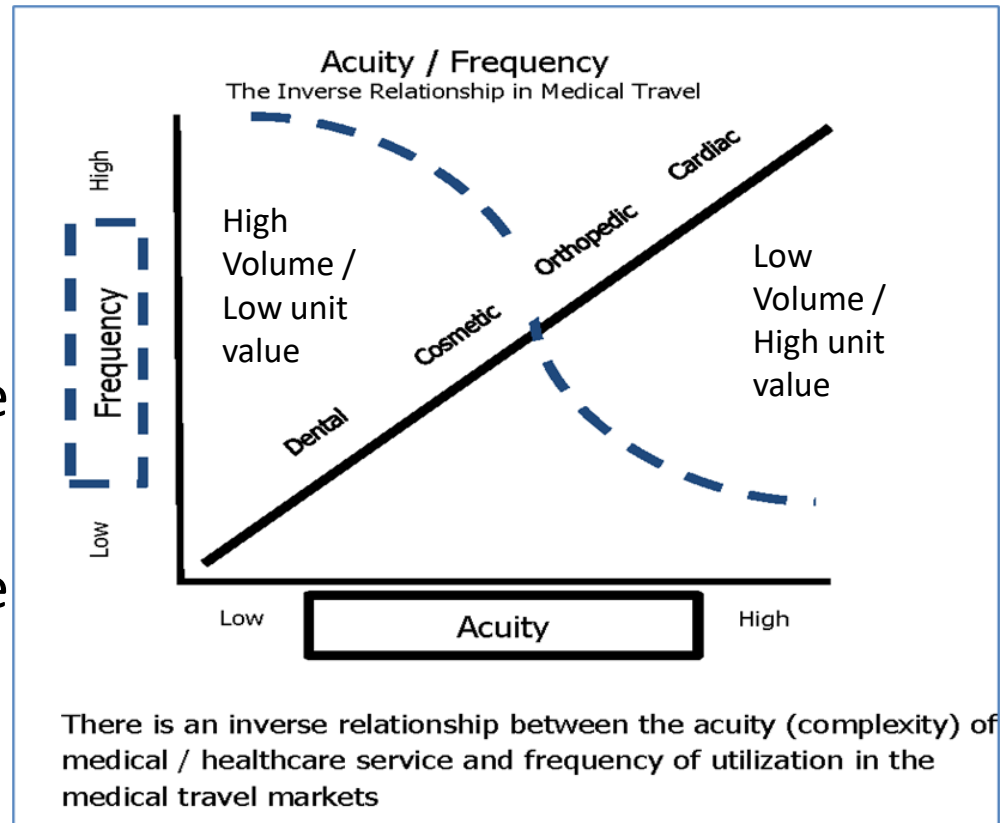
Acuity / Frequency
The Inverse Relationship in Medical Travel

High

Frequency

Low

High Volume / Low unit value

Dental

Cosmetic

Orthopedic

Cardiac

Low Volume / High unit value

Low

Acuity

High

There is an inverse relationship between the acuity (complexity) of medical / healthcare service and frequency of utilization in the medical travel markets